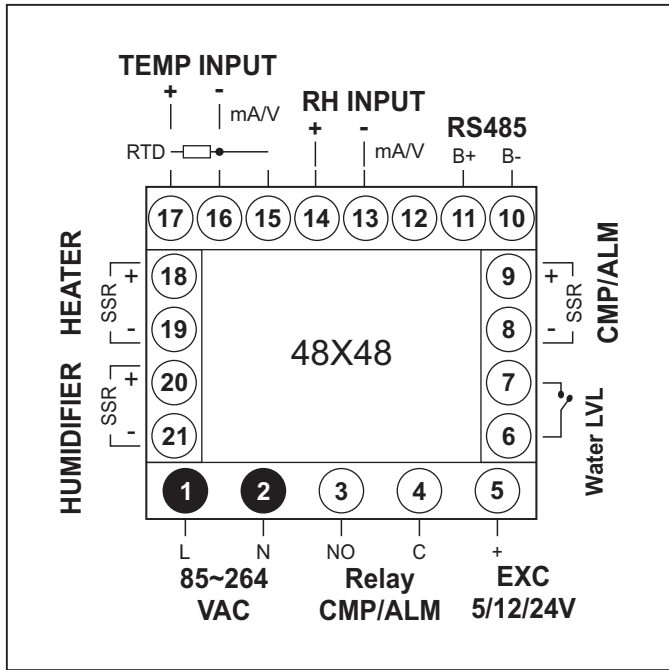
TEMP INPUT
+
-
mA/V
RTD
RH INPUT
+
-
mA/V
RS485
B+
B-

17 16 15 14 13 12 11 10

HEATER
SSR
+
-
18
19

HUMIDIFIER
SSR
+
-
20
21

48X48

CMP/ALM
SSR
+
-
9
8

7
6
Water LVL

1 2 3 4 5

L
N
NO
C
+

85~264
VAC

Relay
CMP/ALM

EXC
5/12/24V